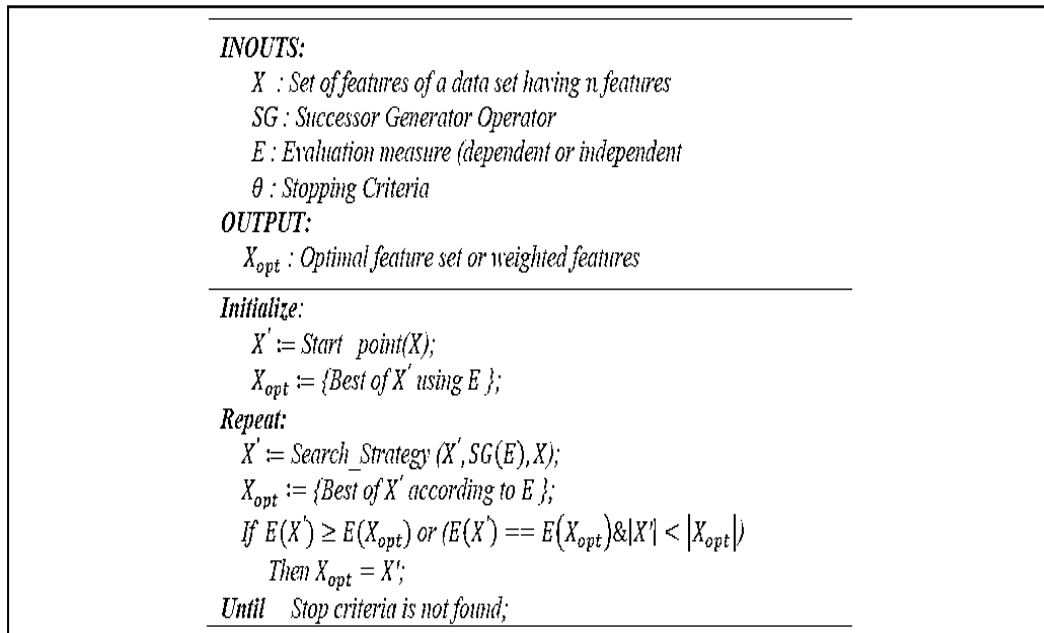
INOUTS:

$X$ : Set of features of a data set having n features

SG : Successor Generator Operator

E : Evaluation measure (dependent or independent

$\theta$ : Stopping Criteria

OUTPUT:

$X_{opt}$ : Optimal feature set or weighted features

Initialize:

$X' :=$ Start point(X);

$X_{opt} :=$ {Best of $X'$ using E };

Repeat:

$X' :=$ Search_Strategy ($X', SG(E), X$);

$X_{opt} :=$ {Best of $X'$ according to E };

If $E(X') \geq E(X_{opt})$ or $(E(X') == E(X_{opt}) \& |X'| < |X_{opt}|)$

Then $X_{opt} = X'$;

Until Stop criteria is not found;